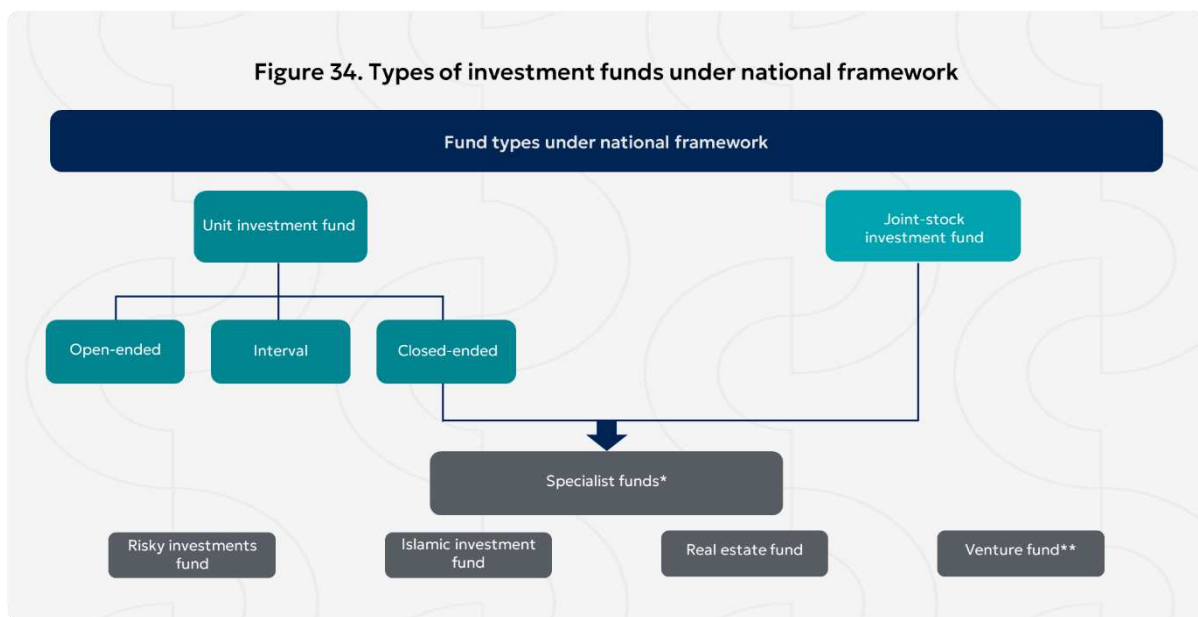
Figure 34. Types of investment funds under national framework

Fund types under national framework

Unit investment fund

Joint-stock investment fund

Open-ended

Interval

Closed-ended

Specialist funds*

Risky investments fund

Islamic investment fund

Real estate fund

Venture fund**